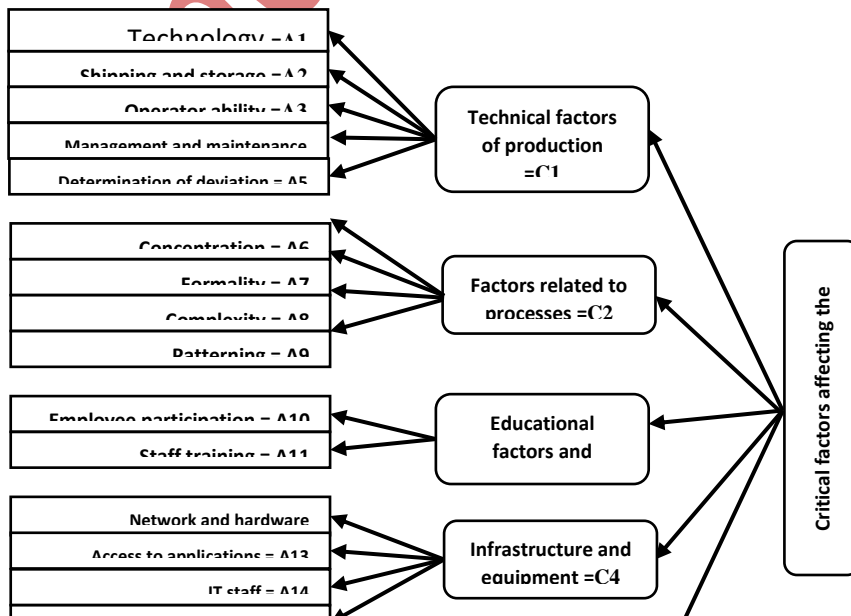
Technology =A1

Shipping and storage =A2

Operator ability =A3

Management and maintenance

Determination of deviation = A5

Technical factors of production =C1

Concentration = A6

Formality = A7

Complexity = A8

Patterning = A9

Factors related to processes =C2

Employee participation = A10

Staff training = A11

Educational factors and

Network and hardware

Access to applications = A13

IT staff = A14

Infrastructure and equipment =C4

Critical factors affecting the